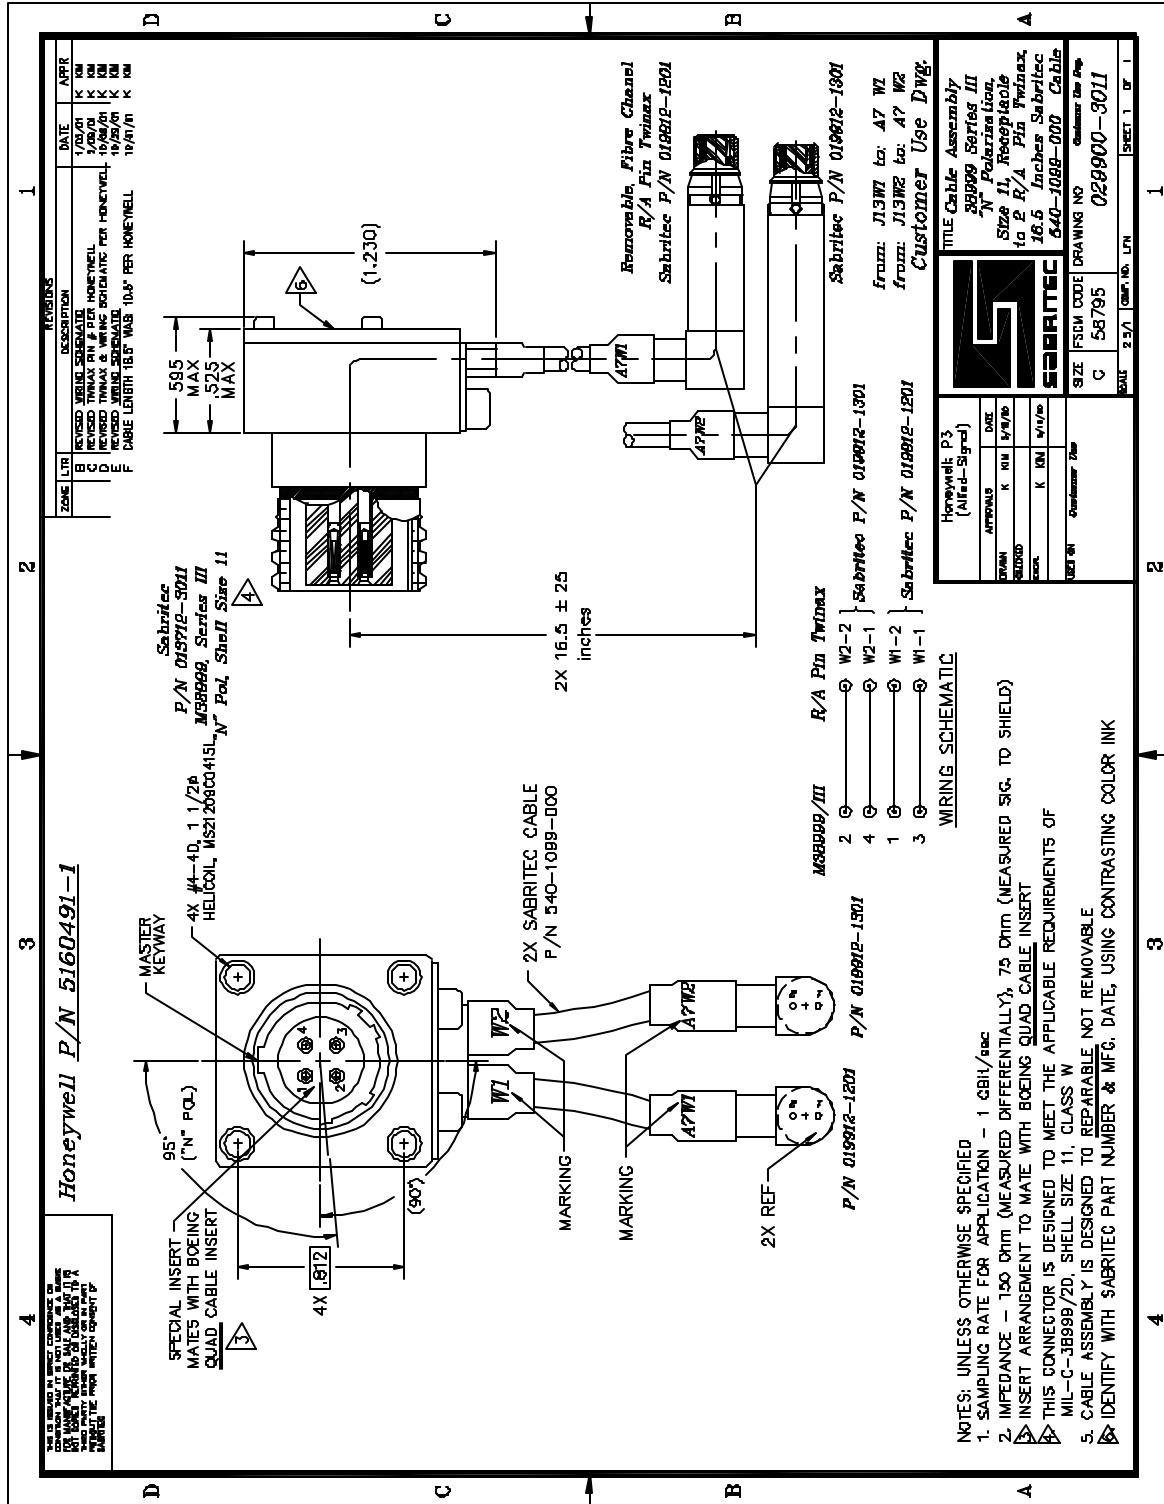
D C B A

1 2 3 4

REVISIONS

| ZONE | LTR | DESCRIPTION | DATE | APPR |
|---|---|---|---|---|
| | B | REVISED WIRING SCHEMATIC | 1/03/01 | K KM |
| | C | REVISED TWINAX PIN # PER HONEYWELL | 1/09/01 | K KM |
| | D | REVISED TWINAX & WIRING SCHEMATIC PER HONEYWELL | 10/08/01 | K KM |
| | E | REVISED WIRING SCHEMATIC | 10/25/01 | K KM |
| | F | CABLE LENGTH 16.5" WAS 10.6" PER HONEYWELL | 10/31/01 | K KM |

THIS IS ISSUED IN STRICT CONFIDENCE ON CONDITION THAT IT IS NOT USED AS A BASIS FOR MANUFACTURE OR SALE, AND THAT IT IS NOT COPIED, REPRINTED OR DISCLOSED TO A THIRD PARTY EITHER WHOLLY OR IN PART, WITHOUT THE PRIOR WRITTEN CONSENT OF SABRITEC

Honeywell P/N 5160491-1

SPECIAL INSERT MATES WITH BOEING QUAD CABLE INSERT 3

95° ("N" POL)

MASTER KEYWAY

4X #4-40, 1 1/2D HELICOIL, MS21209C0415L

4X .812

(90°)

4 1 2 3

MARKING

MARKING

W1 W2

A7W1 A7W2

2X SABRITEC CABLE P/N 540-1089-000

2X REF

P/N 019812-1201

P/N 019812-1301

Sabritec P/N 019712-3011 M38999, Series III "N" Pol, Shell Size 11 4

.595 MAX .525 MAX

6

(1.230)

2X 16.5 ± 25 inches

A7W2 A7W1

Removable Fibre Chanel R/A Pin Twinax Sabritec P/N 019812-1201

Sabritec P/N 019812-1301

Sabritec P/N 019812-1301

Sabritec P/N 019812-1201

from: J13W1 to: A7 W1
from: J13W2 to: A7 W2

Customer Use Dwg.

M38999/III R/A Pin Twinax
2 — W2-2
4 — W2-1 } Sabritec P/N 019812-1301
1 — W1-2
3 — W1-1 } Sabritec P/N 019812-1201

WIRING SCHEMATIC

NOTES: UNLESS OTHERWISE SPECIFIED
1. SAMPLING RATE FOR APPLICATION - 1 GBit/sec
2. IMPEDANCE - 150 Ohm (MEASURED DIFFERENTIALLY), 75 Ohm (MEASURED SIG. TO SHIELD)
3 INSERT ARRANGEMENT TO MATE WITH BOEING QUAD CABLE INSERT
4 THIS CONNECTOR IS DESIGNED TO MEET THE APPLICABLE REQUIREMENTS OF MIL-C-38999/20, SHELL SIZE 11, CLASS W
5. CABLE ASSEMBLY IS DESIGNED TO REPARABLE NOT REMOVABLE
6 IDENTIFY WITH SABRITEC PART NUMBER & MFG. DATE, USING CONTRASTING COLOR INK

Honeywell P3 (Allied-Signal)

| APPROVALS | | DATE |
|---|---|---|
| DRAWN | K KM | 9/18/00 |
| CHECKED | | |
| ENGR. | K KM | 9/11/00 |
| USED ON | Customer Use | |

SABRITEC

TITLE Cable Assembly 38999 Series III "N" Polarization, Size 11, Receptacle to 2 R/A Pin Twinax, 16.5 Inches Sabritec 540-1089-000 Cable

| SIZE | FSCM CODE | DRAWING NO | Customer Use Dwg |
|---|---|---|---|
| C | 58795 | 029900-3011 | |
| SCALE 2.5/1 | CUST. NO. LFN | | SHEET 1 OF 1 |